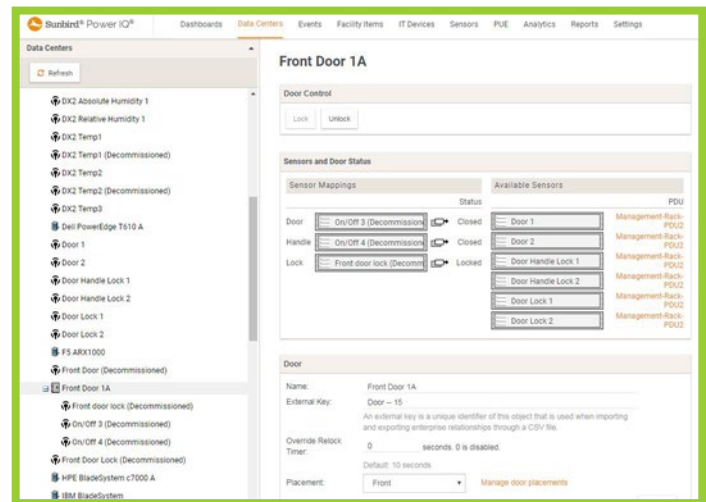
Sunbird® Power IQ® Dashboards Data Centers Events Facility Items IT Devices Sensors PUE Analytics Reports Settings

Data Centers

Refresh

DX2 Absolute Humidity 1
DX2 Relative Humidity 1
DX2 Temp1
DX2 Temp1 (Decommissioned)
DX2 Temp2
DX2 Temp2 (Decommissioned)
DX2 Temp3
Dell PowerEdge T610 A
Door 1
Door 2
Door Handle Lock 1
Door Handle Lock 2
Door Lock 1
Door Lock 2
F5 ARX1000
Front Door (Decommissioned)
Front Door 1A
Front door lock (Decommissioned)
On/Off 3 (Decommissioned)
On/Off 4 (Decommissioned)
Front Door Lock (Decommissioned)
HPE BladeSystem c7000 A
IBM BladeSystem

Front Door 1A

Door Control

Lock Unlock

Sensors and Door Status

Sensor Mappings

Status

Door On/Off 3 (Decommission Closed
Handle On/Off 4 (Decommission Closed
Lock Front door lock (Decomm Locked

Available Sensors

PDU

Door 1 Management-Rack-PDU2
Door 2 Management-Rack-PDU2
Door Handle Lock 1 Management-Rack-PDU2
Door Handle Lock 2 Management-Rack-PDU2
Door Lock 1 Management-Rack-PDU2
Door Lock 2 Management-Rack-PDU2

Door

Name: Front Door 1A
External Key: Door -- 15
An external key is a unique identifier of this object that is used when importing and exporting enterprise relationships through a CSV file.
Override Relock Timer: 0 seconds. 0 is disabled.
Default: 10 seconds
Placement: Front Manage door placements